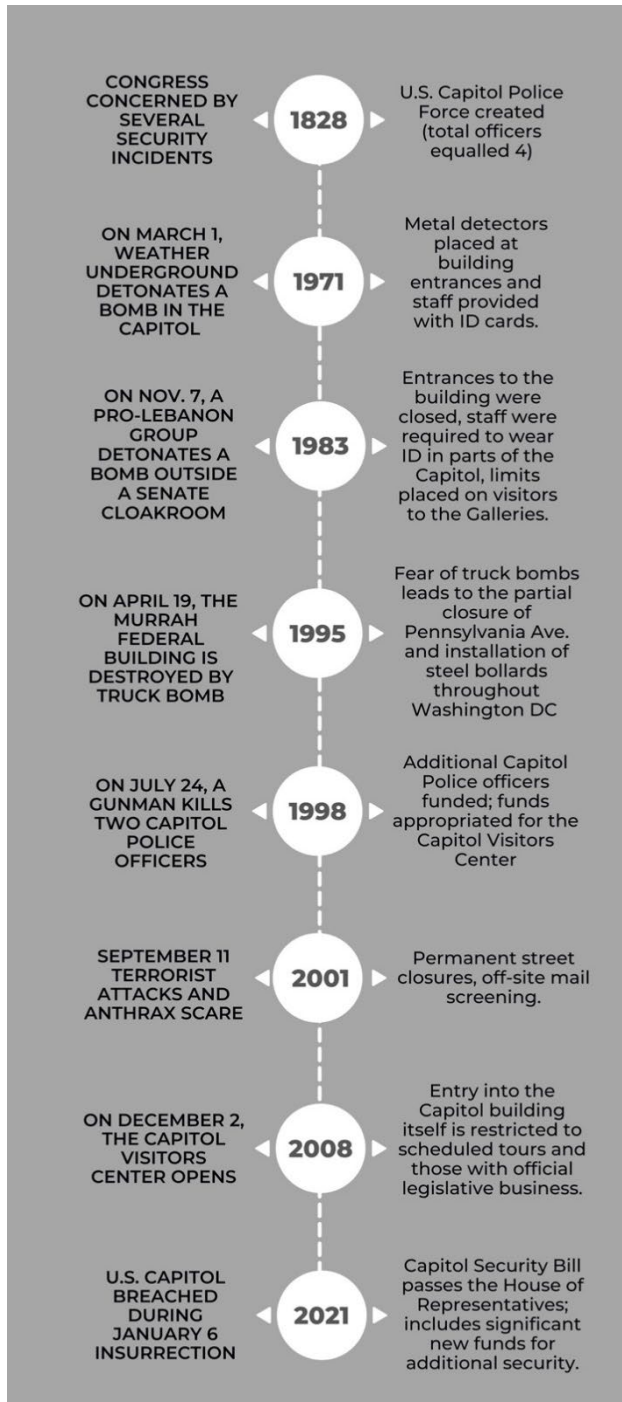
CONGRESS CONCERNED BY SEVERAL SECURITY INCIDENTS

1828

U.S. Capitol Police Force created (total officers equalled 4)

ON MARCH 1, WEATHER UNDERGROUND DETONATES A BOMB IN THE CAPITOL

1971

Metal detectors placed at building entrances and staff provided with ID cards.

ON NOV. 7, A PRO-LEBANON GROUP DETONATES A BOMB OUTSIDE A SENATE CLOAKROOM

1983

Entrances to the building were closed, staff were required to wear ID in parts of the Capitol, limits placed on visitors to the Galleries.

ON APRIL 19, THE MURRAH FEDERAL BUILDING IS DESTROYED BY TRUCK BOMB

1995

Fear of truck bombs leads to the partial closure of Pennsylvania Ave. and installation of steel bollards throughout Washington DC

ON JULY 24, A GUNMAN KILLS TWO CAPITOL POLICE OFFICERS

1998

Additional Capitol Police officers funded; funds appropriated for the Capitol Visitors Center

SEPTEMBER 11 TERRORIST ATTACKS AND ANTHRAX SCARE

2001

Permanent street closures, off-site mail screening.

ON DECEMBER 2, THE CAPITOL VISITORS CENTER OPENS

2008

Entry into the Capitol building itself is restricted to scheduled tours and those with official legislative business.

U.S. CAPITOL BREACHED DURING JANUARY 6 INSURRECTION

2021

Capitol Security Bill passes the House of Representatives; includes significant new funds for additional security.